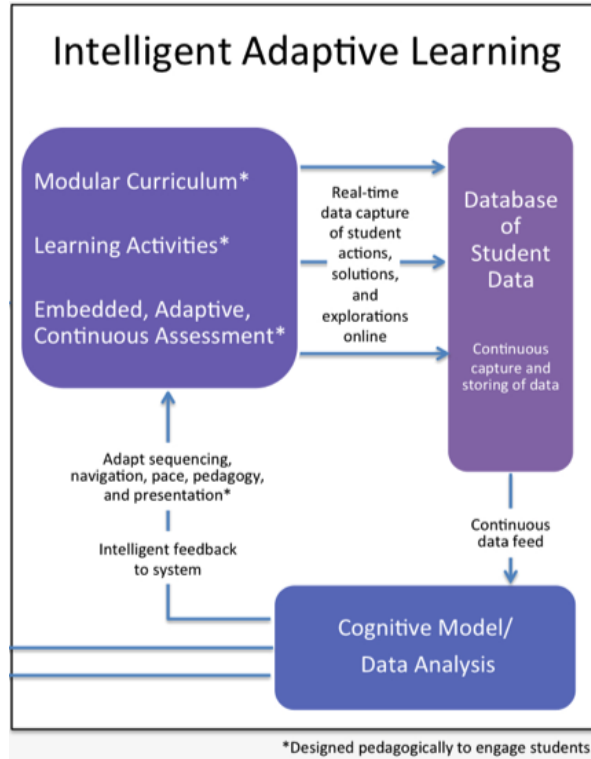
Intelligent Adaptive Learning

Modular Curriculum*

Learning Activities*

Embedded, Adaptive, Continuous Assessment*

Real-time data capture of student actions, solutions, and explorations online

Database of Student Data

Continuous capture and storing of data

Adapt sequencing, navigation, pace, pedagogy, and presentation*

Intelligent feedback to system

Continuous data feed

Cognitive Model/ Data Analysis

*Designed pedagogically to engage students